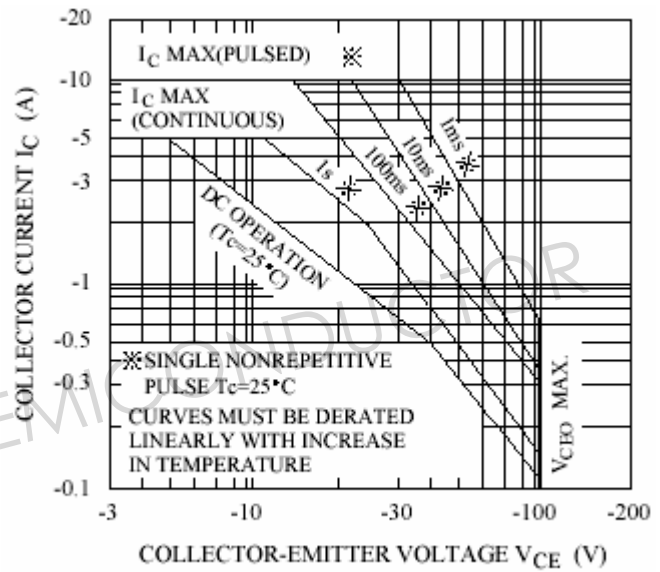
-20
-10
-5
-3
-1
-0.5
-0.3
-0.1

COLLECTOR CURRENT $I_C$ (A)

$I_C$ MAX(PULSED) ※
$I_C$ MAX (CONTINUOUS)
1ms ※
10ms ※
100ms ※
1s ※
DC OPERATION ($T_c$=25 °C)
$V_{CEO}$ MAX.

※SINGLE NONREPETITIVE PULSE $T_c$=25 °C
CURVES MUST BE DERATED LINEARLY WITH INCREASE IN TEMPERATURE

SEMICONDUCTOR

-3
-10
-30
-100
-200

COLLECTOR-EMITTER VOLTAGE $V_{CE}$ (V)